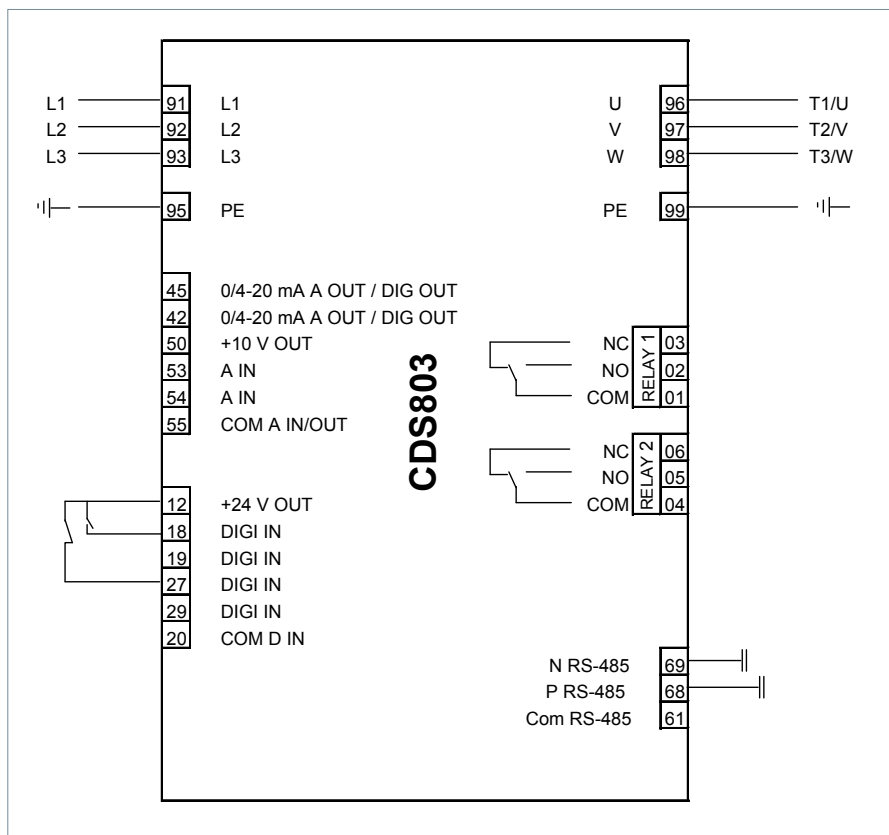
L1 91 L1
L2 92 L2
L3 93 L3
95 PE

U 96 T1/U
V 97 T2/V
W 98 T3/W
PE 99

45 0/4-20 mA A OUT / DIG OUT
42 0/4-20 mA A OUT / DIG OUT
50 +10 V OUT
53 A IN
54 A IN
55 COM A IN/OUT

CDS803

NC 03
NO 02
COM 01
RELAY 1

NC 06
NO 05
COM 04
RELAY 2

12 +24 V OUT
18 DIGI IN
19 DIGI IN
27 DIGI IN
29 DIGI IN
20 COM D IN

N RS-485 69
P RS-485 68
Com RS-485 61